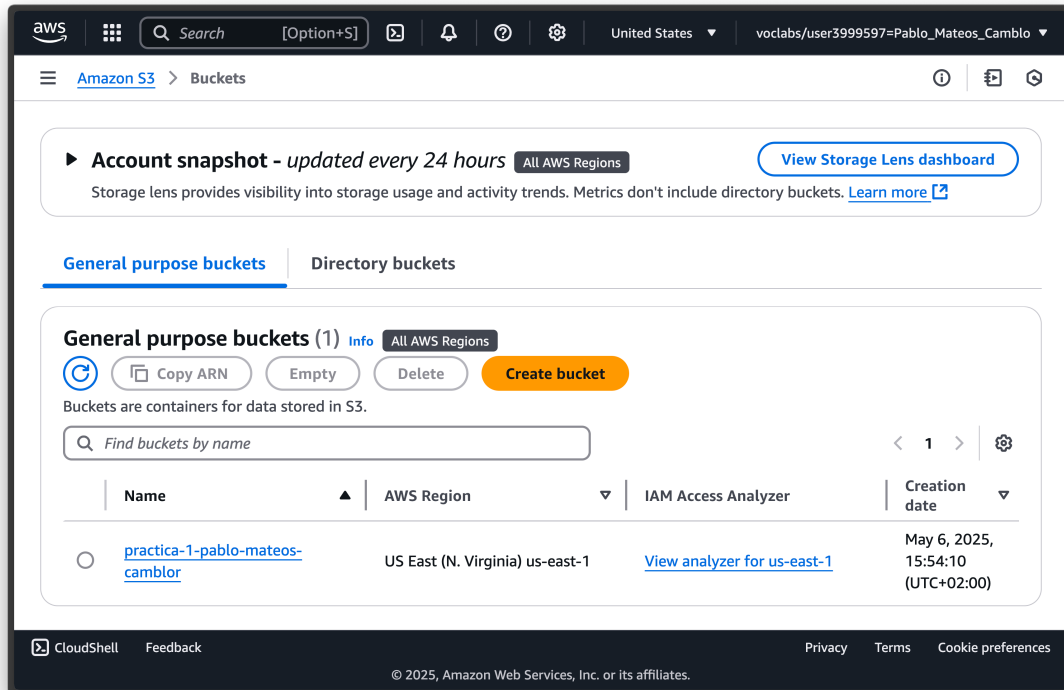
aws

Search [Option+S]

United States

voclabs/user3999597=Pablo_Mateos_Camblo

Amazon S3 > Buckets

Account snapshot - updated every 24 hours All AWS Regions

View Storage Lens dashboard

Storage lens provides visibility into storage usage and activity trends. Metrics don't include directory buckets. Learn more

General purpose buckets | Directory buckets

General purpose buckets (1) Info All AWS Regions

Copy ARN | Empty | Delete | Create bucket

Buckets are containers for data stored in S3.

Find buckets by name

1

| Name | AWS Region | IAM Access Analyzer | Creation date |
|---|---|---|---|
| practica-1-pablo-mateos-camblor | US East (N. Virginia) us-east-1 | View analyzer for us-east-1 | May 6, 2025, 15:54:10 (UTC+02:00) |

CloudShell Feedback

Privacy Terms Cookie preferences

© 2025, Amazon Web Services, Inc. or its affiliates.